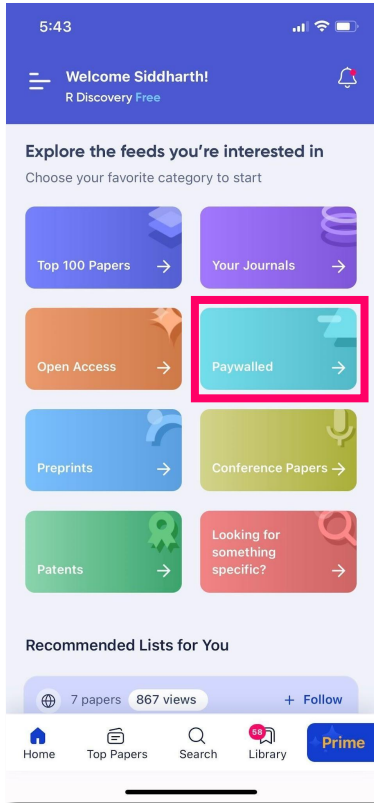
5:43

Welcome Siddharth!
R Discovery Free

Explore the feeds you're interested in
Choose your favorite category to start

Top 100 Papers →

Your Journals →

Open Access →

Paywalled →

Preprints →

Conference Papers →

Patents →

Looking for something specific? →

Recommended Lists for You

7 papers 867 views + Follow

Home
Top Papers
Search
58
Library
Prime